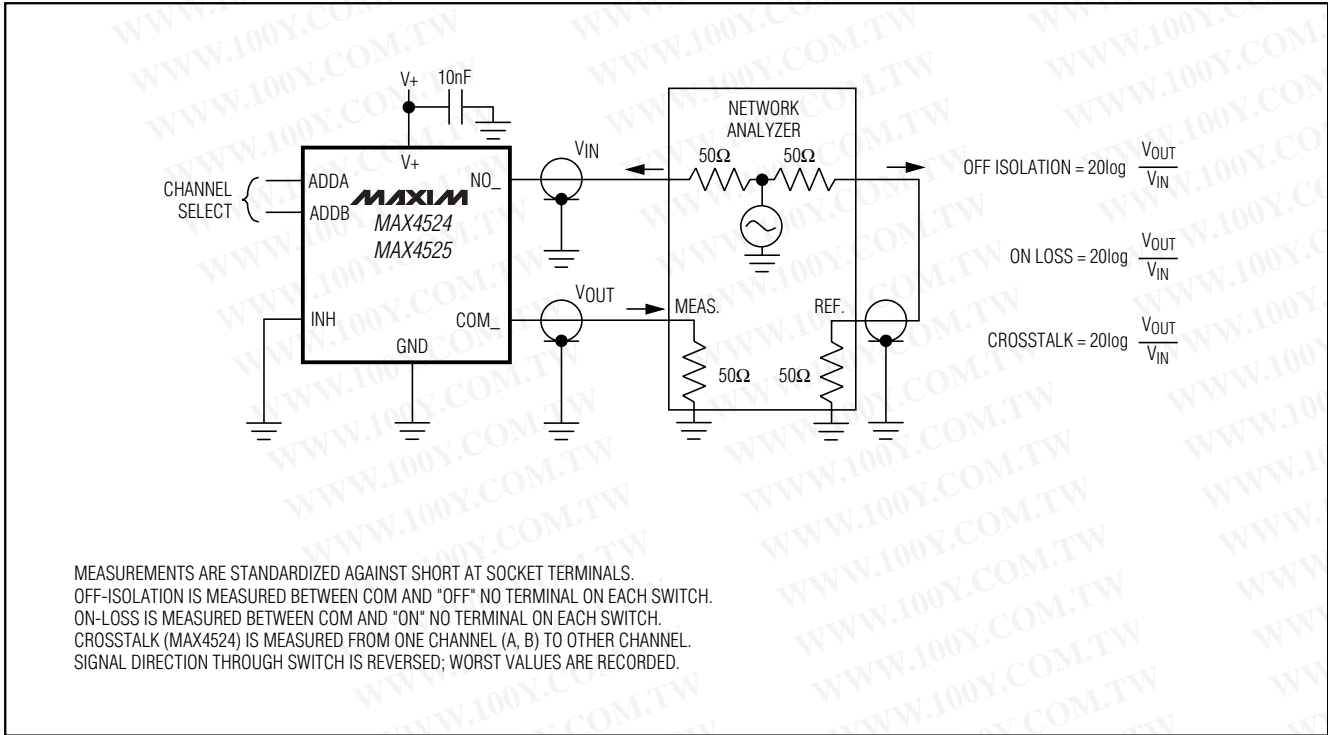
WWW.100Y.COM.TW

V+ 10nF

V+

CHANNEL SELECT

ADDA

ADDB

MAXIM

MAX4524

MAX4525

NO_

INH

COM_

GND

$V_{IN}$

$V_{OUT}$

NETWORK ANALYZER

50Ω 50Ω

MEAS.

REF.

50Ω 50Ω

OFF ISOLATION = 20log $\frac{V_{OUT}}{V_{IN}}$

ON LOSS = 20log $\frac{V_{OUT}}{V_{IN}}$

CROSSTALK = 20log $\frac{V_{OUT}}{V_{IN}}$

MEASUREMENTS ARE STANDARDIZED AGAINST SHORT AT SOCKET TERMINALS.
OFF-ISOLATION IS MEASURED BETWEEN COM AND "OFF" NO TERMINAL ON EACH SWITCH.
ON-LOSS IS MEASURED BETWEEN COM AND "ON" NO TERMINAL ON EACH SWITCH.
CROSSTALK (MAX4524) IS MEASURED FROM ONE CHANNEL (A, B) TO OTHER CHANNEL.
SIGNAL DIRECTION THROUGH SWITCH IS REVERSED; WORST VALUES ARE RECORDED.